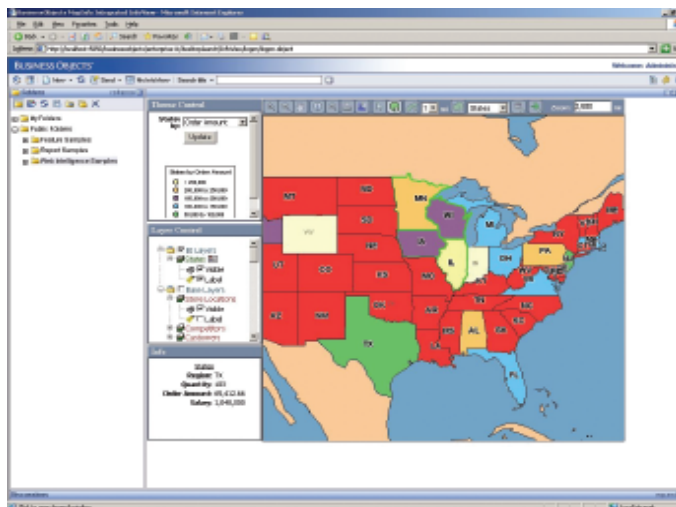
BusinessObjects MapInfo Integrated InfoView - Microsoft Internet Explorer

File Edit View Favorites Tools Help

Back Search Favorites

Address http://localhost:8080/businessobjects/enterprise11/desktoplaunch/InfoView/logon/logon.object

BUSINESS OBJECTS

Welcome: Administ

New Send Dashboard Search title

My Folders
Public Folders
Feature Samples
Report Samples
Web Intelligence Samples

Theme Control
States by: Order amount
Update

States by Order Amount

Layer Control
BI Layers
States BI
Visible
Label
Base Layers
Store Locations
Visible
Label
Competitors
Customers

Info
States
Region: TX
Quantity: 483
Order Amount: 65,432.66
Salary: 1,040,000

States

Zoom: 2,000

WA
ND
MN
SD
WI
MI
NY
WY
IA
NE
PA
NV
IL
IN
OH
UT
CO
KS
MO
KY
VA
CA
TN
NC
AZ
NM
OK
AR
SC
MS
AL
GA
TX
LA
FL